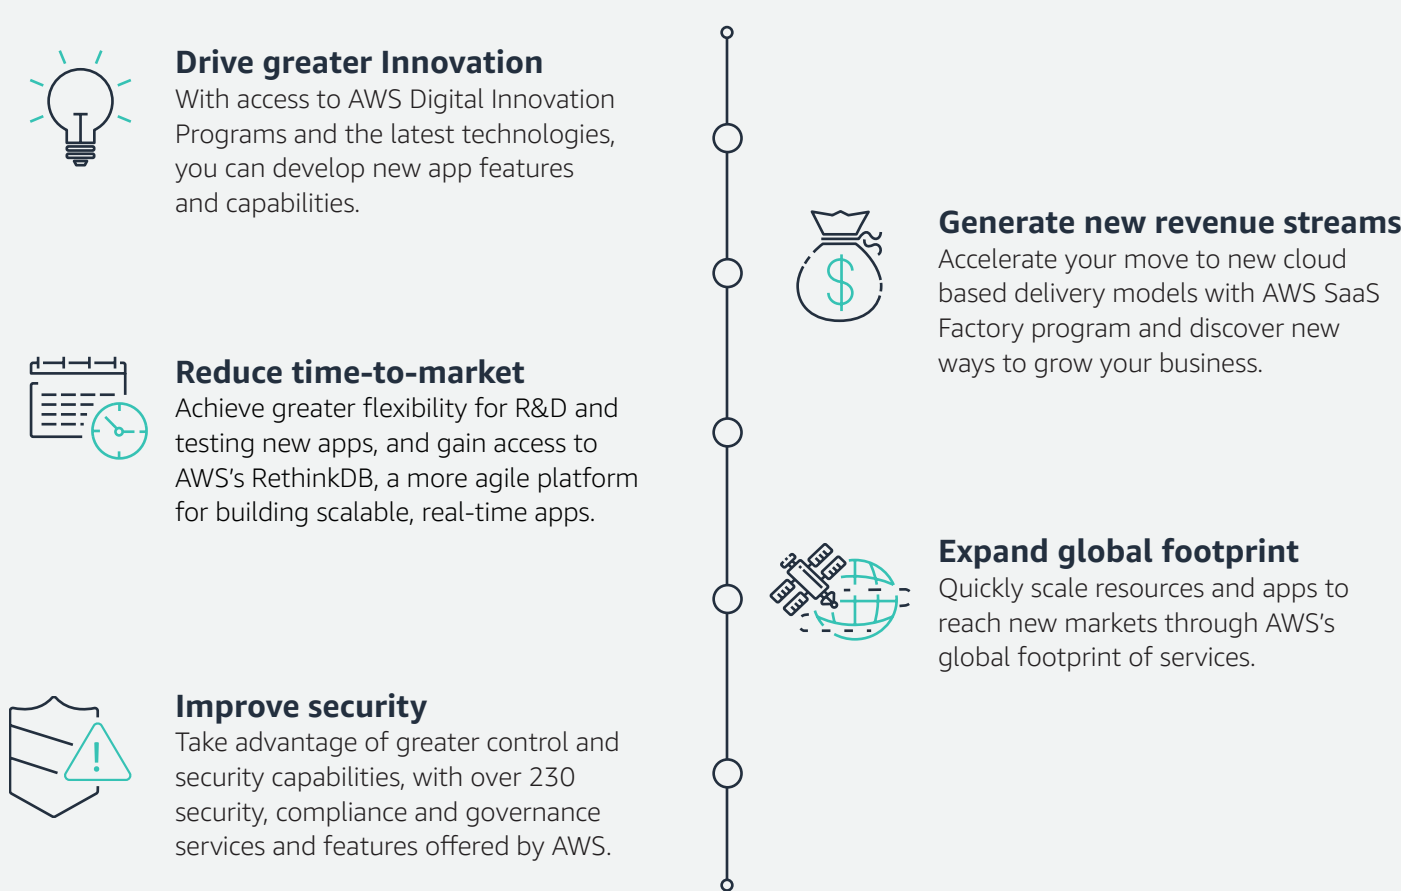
Drive greater Innovation
With access to AWS Digital Innovation Programs and the latest technologies, you can develop new app features and capabilities.

Generate new revenue streams
Accelerate your move to new cloud based delivery models with AWS SaaS Factory program and discover new ways to grow your business.

Reduce time-to-market
Achieve greater flexibility for R&D and testing new apps, and gain access to AWS's RethinkDB, a more agile platform for building scalable, real-time apps.

Expand global footprint
Quickly scale resources and apps to reach new markets through AWS's global footprint of services.

Improve security
Take advantage of greater control and security capabilities, with over 230 security, compliance and governance services and features offered by AWS.